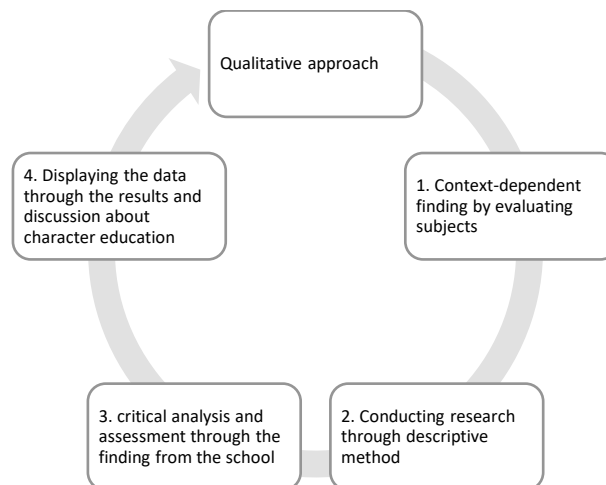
Qualitative approach

1. Context-dependent finding by evaluating subjects

2. Conducting research through descriptive method

3. critical analysis and assessment through the finding from the school

4. Displaying the data through the results and discussion about character education